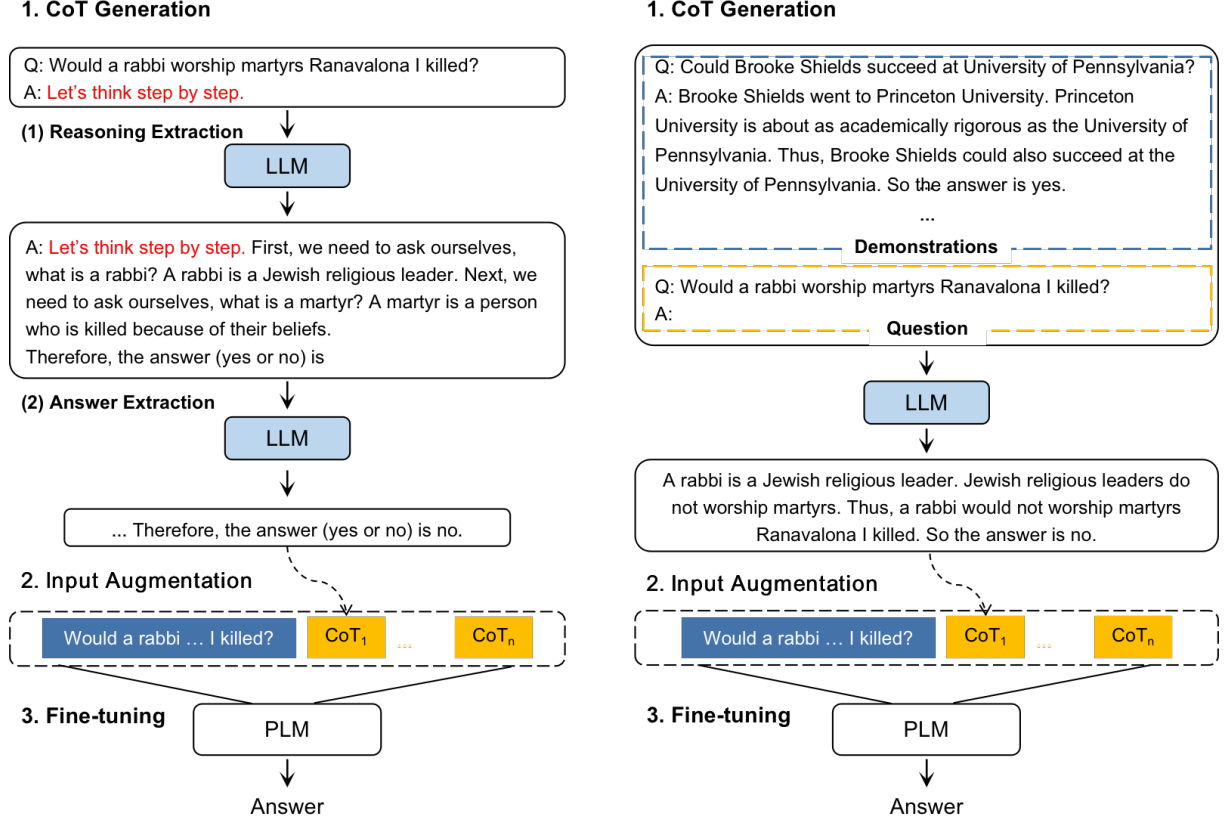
1. CoT Generation

Q: Would a rabbi worship martyrs Ranavalona I killed?
A: Let's think step by step.

(1) Reasoning Extraction

LLM

A: Let's think step by step. First, we need to ask ourselves, what is a rabbi? A rabbi is a Jewish religious leader. Next, we need to ask ourselves, what is a martyr? A martyr is a person who is killed because of their beliefs.
Therefore, the answer (yes or no) is

(2) Answer Extraction

LLM

... Therefore, the answer (yes or no) is no.

2. Input Augmentation

Would a rabbi … I killed? $CoT_1$ ... $CoT_n$

3. Fine-tuning

PLM

Answer

1. CoT Generation

Q: Could Brooke Shields succeed at University of Pennsylvania?
A: Brooke Shields went to Princeton University. Princeton University is about as academically rigorous as the University of Pennsylvania. Thus, Brooke Shields could also succeed at the University of Pennsylvania. So the answer is yes.
...

Demonstrations

Q: Would a rabbi worship martyrs Ranavalona I killed?
A:

Question

LLM

A rabbi is a Jewish religious leader. Jewish religious leaders do not worship martyrs. Thus, a rabbi would not worship martyrs Ranavalona I killed. So the answer is no.

2. Input Augmentation

Would a rabbi … I killed? $CoT_1$ ... $CoT_n$

3. Fine-tuning

PLM

Answer